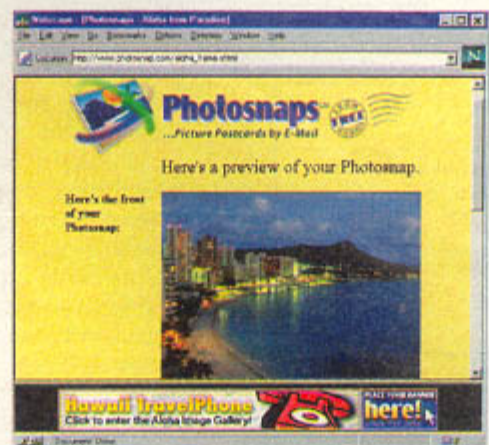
Netscape - [Photosnaps - Aloha from Paradise]

File Edit View Go Bookmarks Options Directory Window Help

Location: http://www.photosnaps.com/aloha_frame.shtml

Photosnaps

...Picture Postcards by E-Mail

FREE

Here's a preview of your Photosnap.

Here's the front of your Photosnap:

Hawaii TravelPhone

Click to enter the Aloha Image Gallery!

PLACE YOUR BANNER

here!

Document: Done